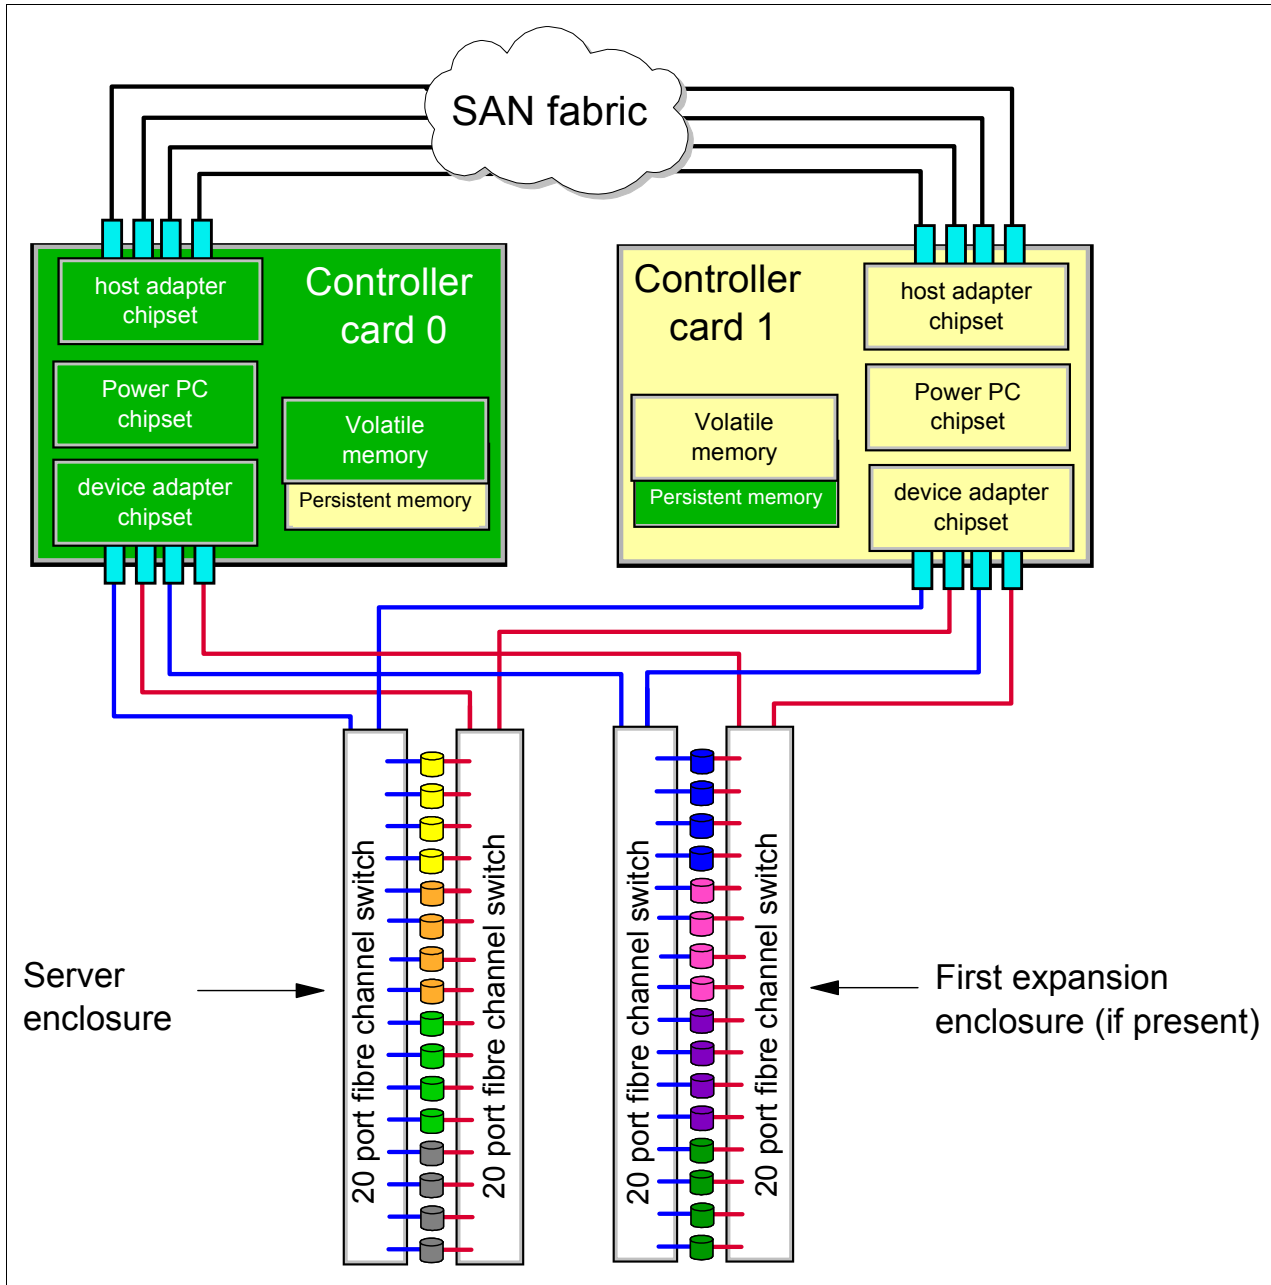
SAN fabric

host adapter chipset

Controller card 0

Power PC chipset

Volatile memory

Persistent memory

device adapter chipset

Controller card 1

host adapter chipset

Power PC chipset

Volatile memory

Persistent memory

device adapter chipset

Server enclosure

20 port fibre channel switch

20 port fibre channel switch

20 port fibre channel switch

20 port fibre channel switch

First expansion enclosure (if present)